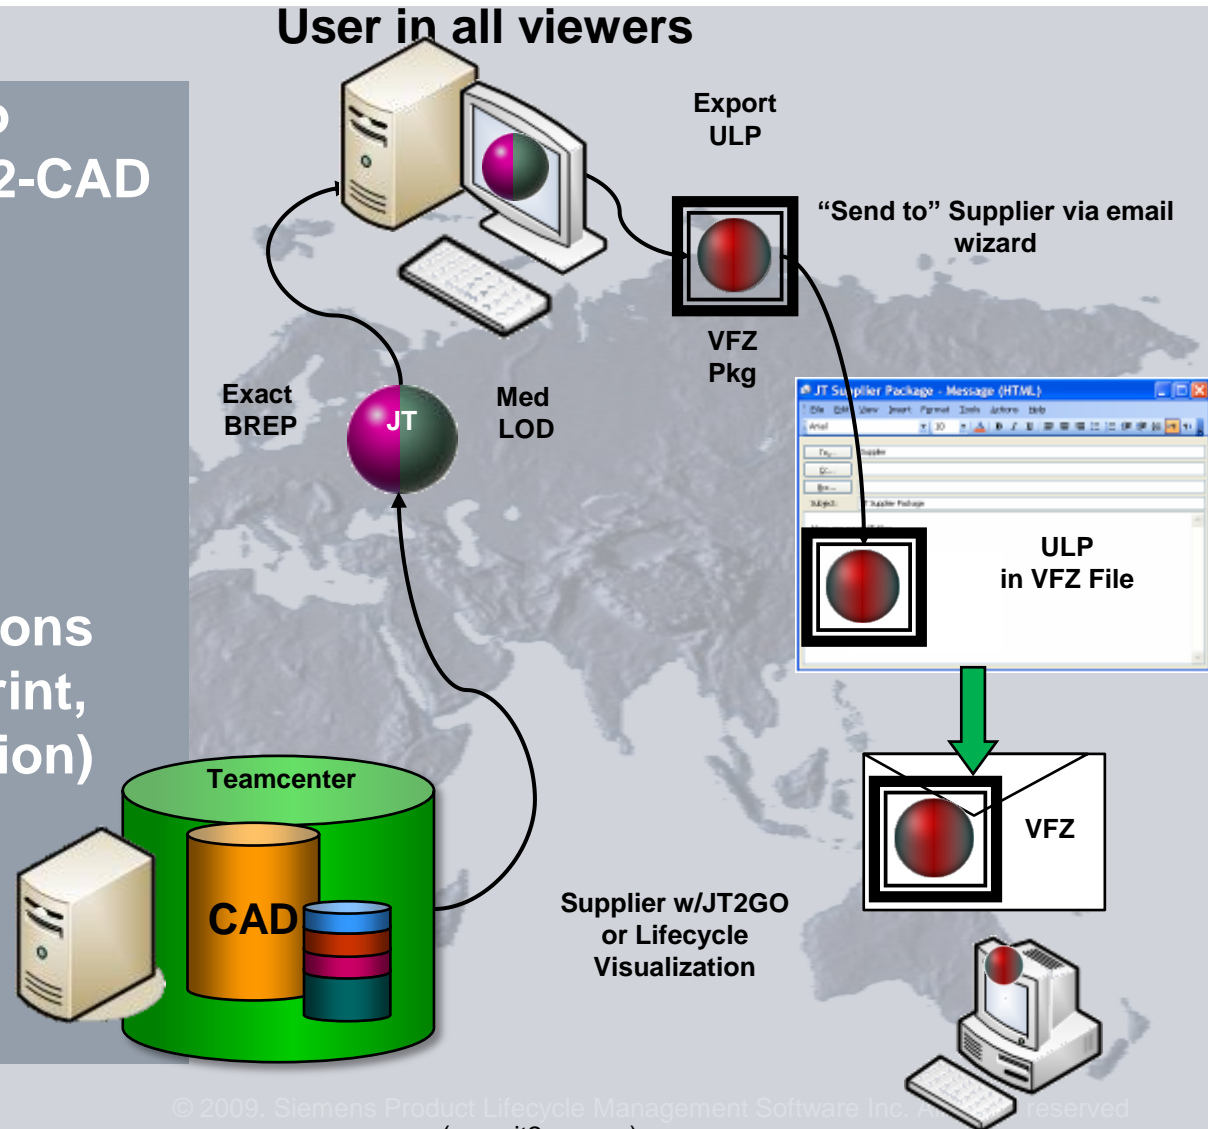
User in all viewers

o
2-CAD

ons
rint,
ion)

Export
ULP

"Send to" Supplier via email wizard

VFZ
Pkg

Exact
BREP

JT

Med
LOD

JT Supplier Package - Message (HTML)

File Edit View Insert Format Tools Actions Help

To...
Cc...
Bcc...
Subject:

ULP
in VFZ File

VFZ

Teamcenter

CAD

Supplier w/JT2GO
or Lifecycle
Visualization

© 2009. Siemens Product Lifecycle Management Software Inc. All rights reserved

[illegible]